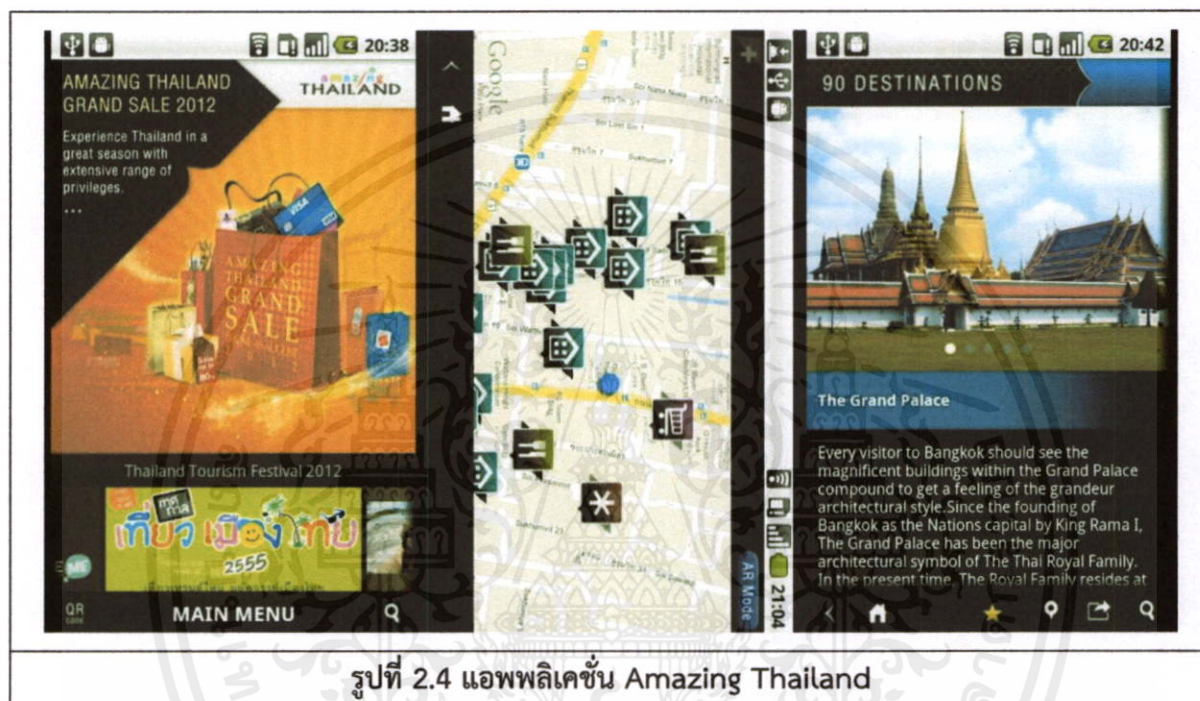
20:38

AMAZING THAILAND GRAND SALE 2012

amazing THAILAND

Experience Thailand in a great season with extensive range of privileges.

...

AMAZING THAILAND GRAND SALE

Thailand Tourism Festival 2012

เทศกาล เที่ยวเมืองไทย 2555

QR

MAIN MENU

Google

AR Mode

21:04

20:42

90 DESTINATIONS

The Grand Palace

Every visitor to Bangkok should see the magnificent buildings within the Grand Palace compound to get a feeling of the grandeur architectural style.Since the founding of Bangkok as the Nations capital by King Rama I, The Grand Palace has been the major architectural symbol of The Thai Royal Family. In the present time, The Royal Family resides at

รูปที่ 2.4 แอพพลิเคชั่น Amazing Thailand